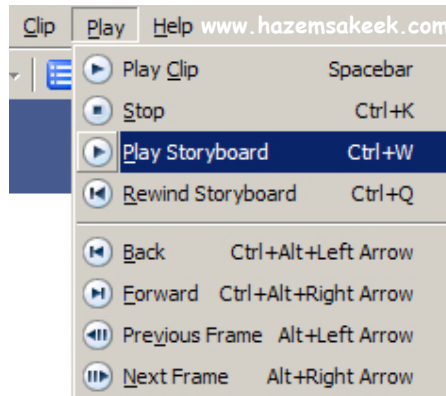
Clip Play Help www.hazemsakeek.com

Play Clip Spacebar
Stop Ctrl+K
Play Storyboard Ctrl+W
Rewind Storyboard Ctrl+Q
Back Ctrl+Alt+Left Arrow
Forward Ctrl+Alt+Right Arrow
Previous Frame Alt+Left Arrow
Next Frame Alt+Right Arrow